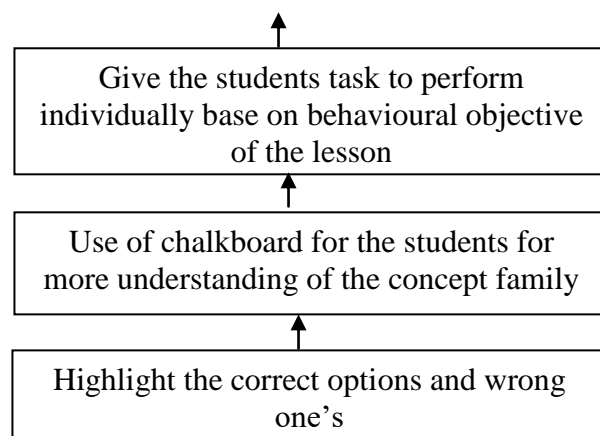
Give the students task to perform individually base on behavioural objective of the lesson

Use of chalkboard for the students for more understanding of the concept family

Highlight the correct options and wrong one’s